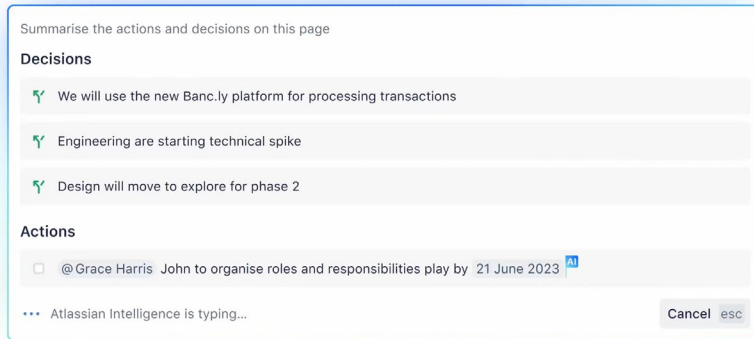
Summarise the actions and decisions on this page

Decisions

We will use the new Banc.ly platform for processing transactions

Engineering are starting technical spike

Design will move to explore for phase 2

Actions

@Grace Harris John to organise roles and responsibilities play by 21 June 2023 AI

••• Atlassian Intelligence is typing...

Cancel esc